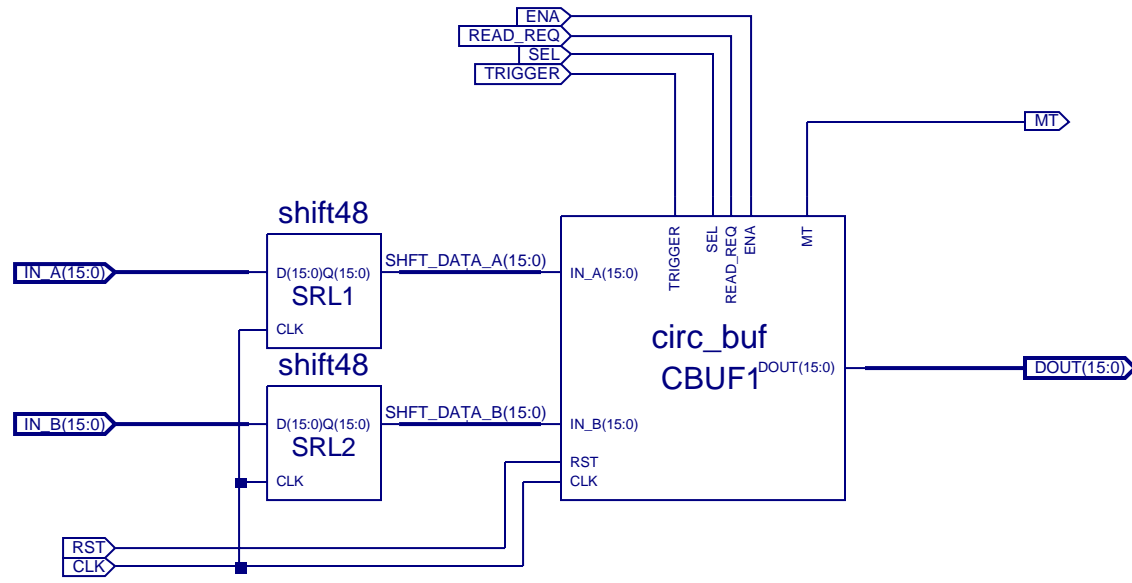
ENA
READ_REQ
SEL
TRIGGER
MT
shift48
IN_A(15:0)
D(15:0)Q(15:0)
SRL1
CLK
SHFT_DATA_A(15:0)
IN_A(15:0)
TRIGGER
SEL
READ_REQ
ENA
MT
circ_buf
CBUF1
DOUT(15:0)
DOUT(15:0)
shift48
IN_B(15:0)
D(15:0)Q(15:0)
SRL2
CLK
SHFT_DATA_B(15:0)
IN_B(15:0)
RST
CLK
RST
CLK